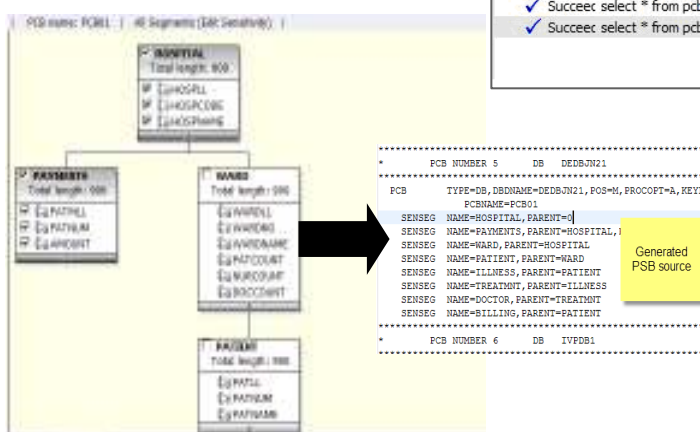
PCB name: PCB01 | All Segments (Edit Sensitivity) |

HOSPITAL
Total length: 900
HOSPLL
HOSPCODE
HOSPNAME

PAYMENTS
Total length: 900
PATNLL
PATNUM
AMOUNT

WARD
Total length: 900
WARDLL
WARDNO
WARDNAME
PATCOUNT
NURCOUNT
DOCCOUNT

PATIENT
Total length: 900
PATLL
PATNUM
PATNAME

✓ Succeec select * from pcb
✓ Succeec select * from pcb

*        PCB NUMBER 5       DB   DEDBJN21

PCB      TYPE=DB,DBDNAME=DEDBJN21,POS=M,PROCOPT=A,KEY
         PCBNAME=PCB01
SENSEG  NAME=HOSPITAL,PARENT=0
SENSEG  NAME=PAYMENTS,PARENT=HOSPITAL,
SENSEG  NAME=WARD,PARENT=HOSPITAL
SENSEG  NAME=PATIENT,PARENT=WARD
SENSEG  NAME=ILLNESS,PARENT=PATIENT
SENSEG  NAME=TREATMNT,PARENT=ILLNESS
SENSEG  NAME=DOCTOR,PARENT=TREATMNT
SENSEG  NAME=BILLING,PARENT=PATIENT

*        PCB NUMBER 6       DB   IVPDB1

Generated PSB source